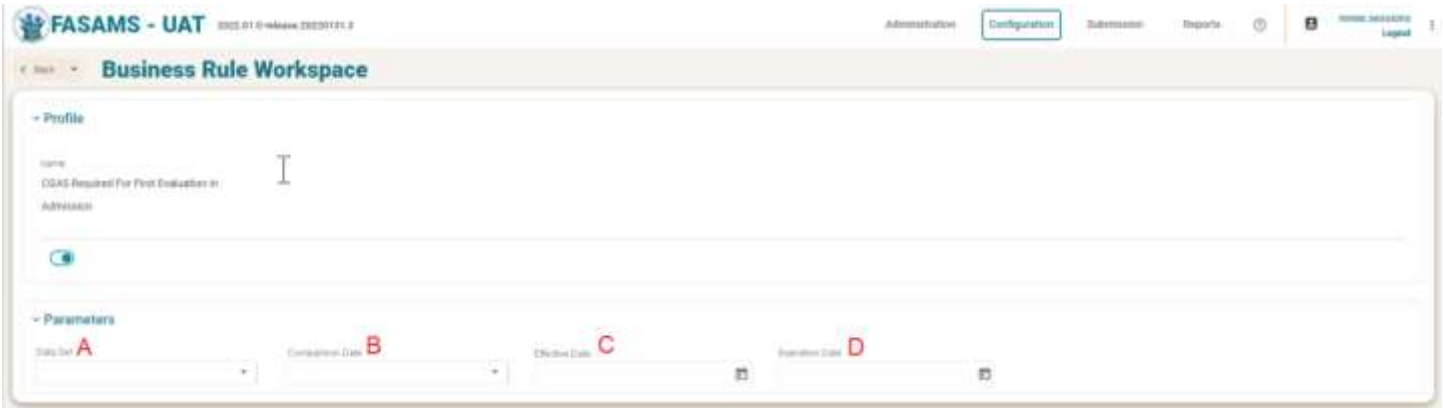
FASAMS - UAT 2022.01.0-release.20220131.3

Administration Configuration Submission Reports ⓘ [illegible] Logout

< Back Business Rule Workspace

Profile

Name
CGAS Required For First Evaluation In Admission

Parameters

Data Set A

Comparison Date B

Effective Date C

Expiration Date D